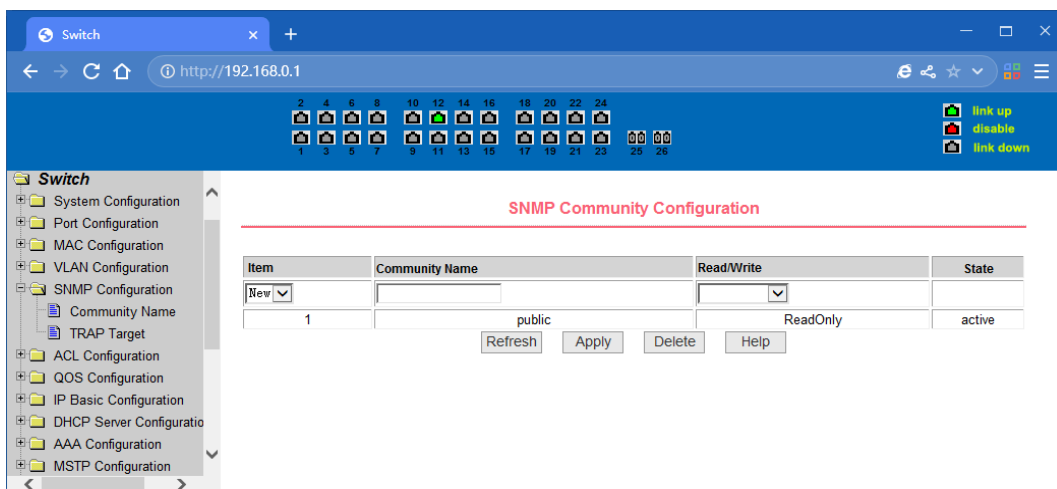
Switch
http://192.168.0.1

2 4 6 8 10 12 14 16 18 20 22 24
1 3 5 7 9 11 13 15 17 19 21 23 25 26

link up
disable
link down

Switch
System Configuration
Port Configuration
MAC Configuration
VLAN Configuration
SNMP Configuration
Community Name
TRAP Target
ACL Configuration
QOS Configuration
IP Basic Configuration
DHCP Server Configuratio
AAA Configuration
MSTP Configuration

SNMP Community Configuration

| Item | Community Name | Read/Write | State |
|---|---|---|---|
| New | | | |
| 1 | public | ReadOnly | active |

Refresh Apply Delete Help